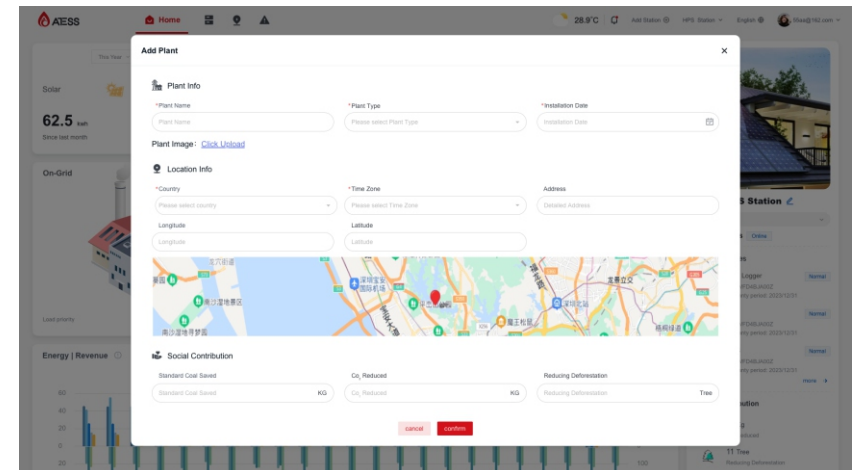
AESS Home 28.9°C Add Station HPS Station English

This Year

Solar

62.5 kwh

Since last month

On-Grid

Load priority

Energy | Revenue

60
40
20
0
20

Add Plant ×

Plant Info

*Plant Name
Plant Name

*Plant Type
Please select Plant Type

*Installation Date
Installation Date

Plant Image: Click Upload

Location Info

*Country
Please select country

*Time Zone
Please select Time Zone

Address
Detailed Address

Longitude
Longitude

Latitude
Latitude

Social Contribution

Standard Coal Saved
Standard Coal Saved KG

$Co_2$ Reduced
$Co_2$ Reduced KG

Reducing Deforestation
Reducing Deforestation Tree

cancel confirm

S Station

Online

Logger Normal

Normal

Normal

More

11 Tree
Reducing Deforestation